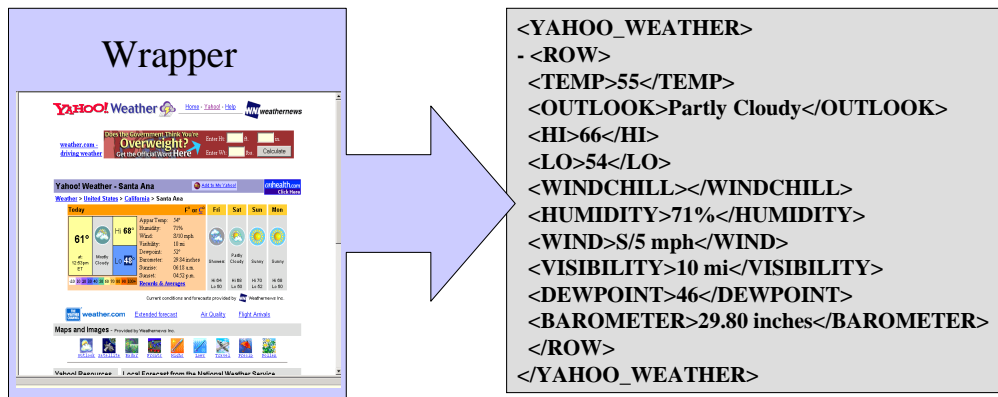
Wrapper

YAHOO! Weather

Home - Yahoo! - Help

weathernews

Does the Government Think You're Overweight? Get the Official Word Here

weather.com - driving weather

Enter Ht: ft in

Enter Wt: lbs

Calculate

Yahoo! Weather - Santa Ana

Add to My Yahoo!

onhealth.com Click Here

Weather > United States > California > Santa Ana

Today

°F or °C

Fri

Sat

Sun

Mon

61°

Mostly Cloudy

Hi 68°

Lo 48°

Appar Temp: 54°
Humidity: 71%
Wind: S/10 mph
Visibility: 10 mi
Dewpoint: 52°
Barometer: 29.84 inches
Sunrise: 06:18 a.m.
Sunset: 04:52 p.m.

Records & Averages

Showers

Partly Cloudy

Sunny

Sunny

Hi 64 Lo 50

Hi 66 Lo 50

Hi 70 Lo 52

Hi 68 Lo 50

Current conditions and forecasts provided by Weathernews Inc.

weather.com

Extended forecast

Air Quality

Flight Arrivals

Maps and Images - Provided by Weathernews Inc.

Yahoo! Resources

Local Forecast from the National Weather Service

<YAHOO_WEATHER>
- <ROW>
<TEMP>55</TEMP>
<OUTLOOK>Partly Cloudy</OUTLOOK>
<HI>66</HI>
<LO>54</LO>
<WINDCHILL></WINDCHILL>
<HUMIDITY>71%</HUMIDITY>
<WIND>S/5 mph</WIND>
<VISIBILITY>10 mi</VISIBILITY>
<DEWPOINT>46</DEWPOINT>
<BAROMETER>29.80 inches</BAROMETER>
</ROW>
</YAHOO_WEATHER>